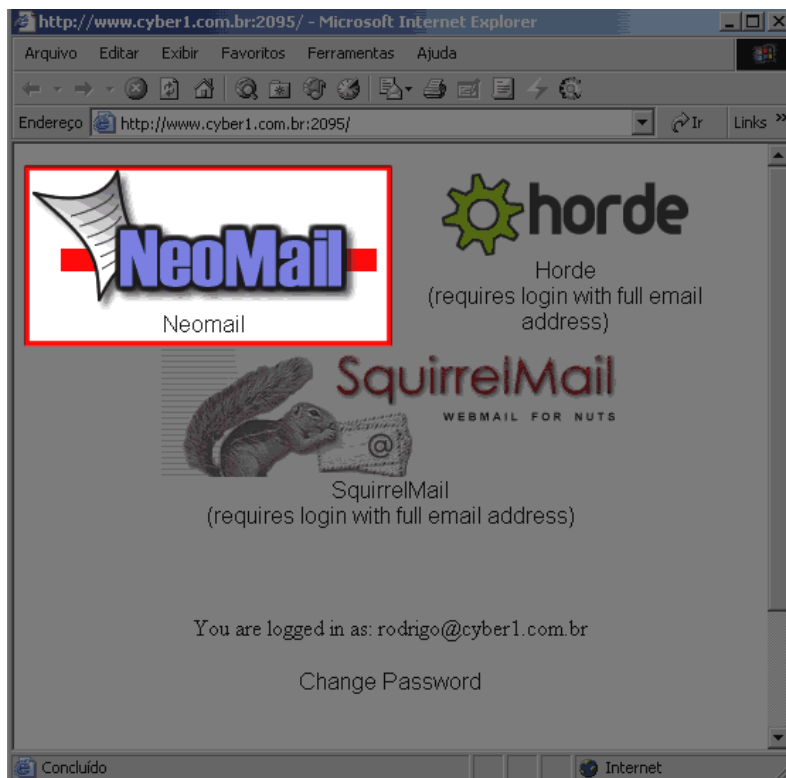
http://www.cyber1.com.br:2095/ - Microsoft Internet Explorer

Arquivo Editar Exibir Favoritos Ferramentas Ajuda

Endereço http://www.cyber1.com.br:2095/ Ir Links

NeoMail

Neomail

horde

Horde
(requires login with full email address)

SquirrelMail
WEBMAIL FOR NUTS

SquirrelMail
(requires login with full email address)

You are logged in as: rodrigo@cyber1.com.br

Change Password

Concluído Internet